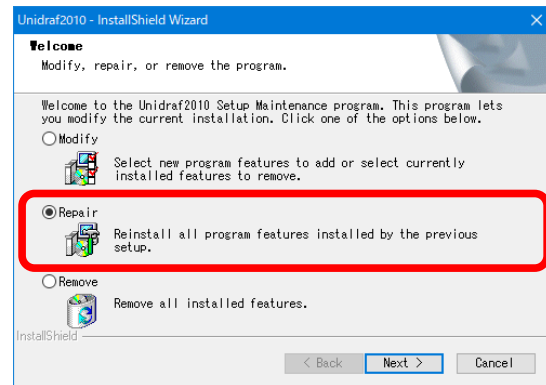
Unidraf2010 - InstallShield Wizard

Welcome
Modify, repair, or remove the program.

Welcome to the Unidraf2010 Setup Maintenance program. This program lets you modify the current installation. Click one of the options below.

Modify
Select new program features to add or select currently installed features to remove.

Repair
Reinstall all program features installed by the previous setup.

Remove
Remove all installed features.

InstallShield

< Back
Next >
Cancel